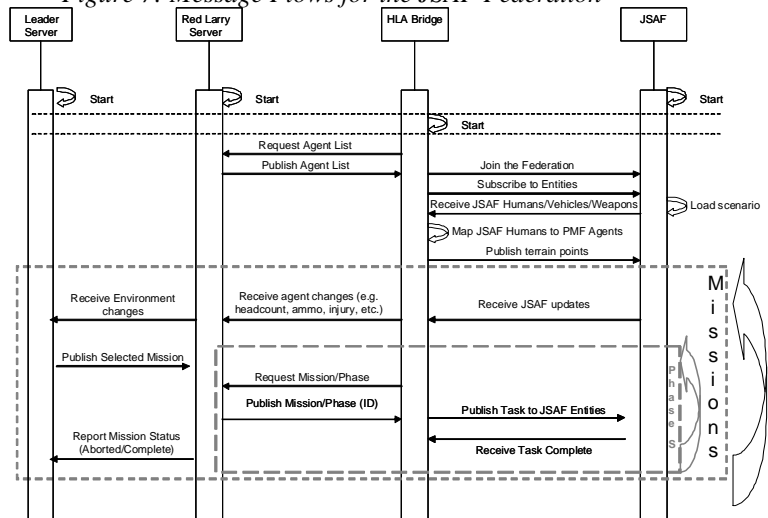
Figure 7: Message Flows for the JSAF Federation

Leader Server

Red Larry Server

HLA Bridge

JSAF

Start

Start

Start

Start

Request Agent List

Publish Agent List

Join the Federation

Subscribe to Entities

Receive JSAF Humans/Vehicles/Weapons

Load scenario

Map JSAF Humans to PMF Agents

Publish terrain points

Receive Environment changes

Receive agent changes (e.g. headcount, ammo, injury, etc.)

Receive JSAF updates

Publish Selected Mission

Request Mission/Phase

Publish Mission/Phase (ID)

Publish Task to JSAF Entities

Report Mission Status (Aborted/Complete)

Receive Task Complete

Phases

Missions